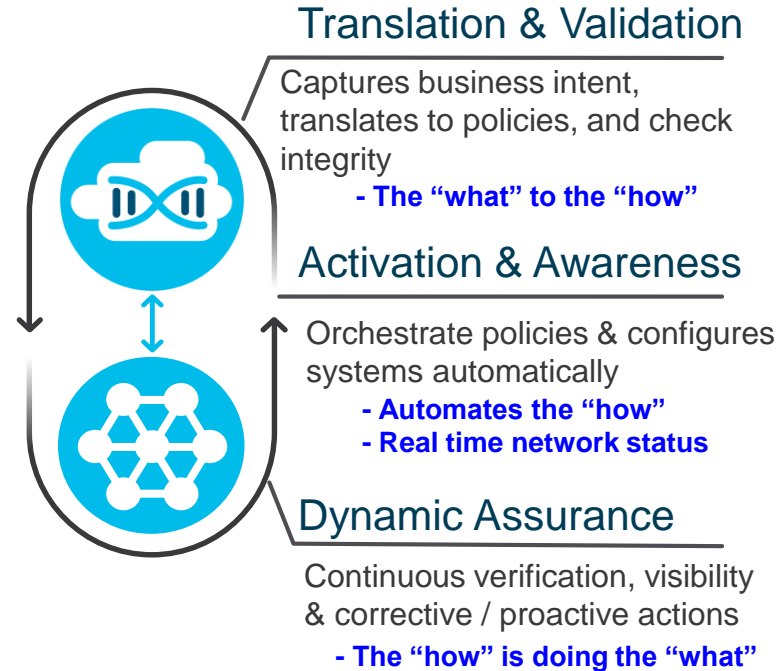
Translation & Validation

Captures business intent, translates to policies, and check integrity

- The “what” to the “how”

Activation & Awareness

Orchestrate policies & configures systems automatically

- Automates the “how”
- Real time network status

Dynamic Assurance

Continuous verification, visibility & corrective / proactive actions

- The “how” is doing the “what”